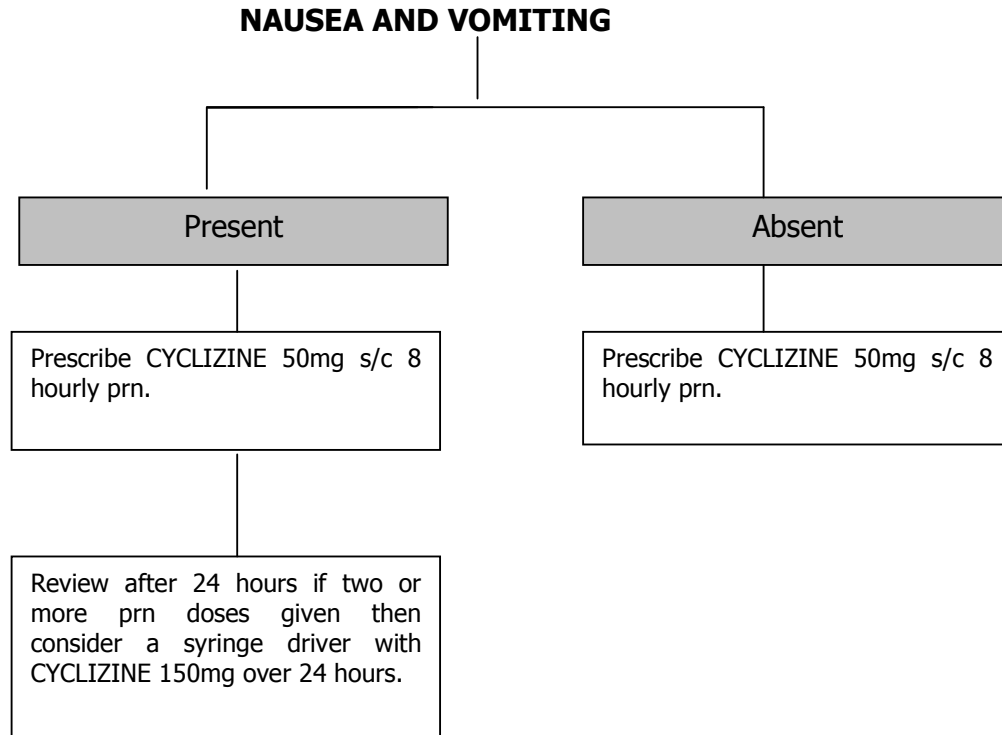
**NAUSEA AND VOMITING**

Present

Prescribe CYCLIZINE 50mg s/c 8 hourly prn.

Review after 24 hours if two or more prn doses given then consider a syringe driver with CYCLIZINE 150mg over 24 hours.

Absent

Prescribe CYCLIZINE 50mg s/c 8 hourly prn.